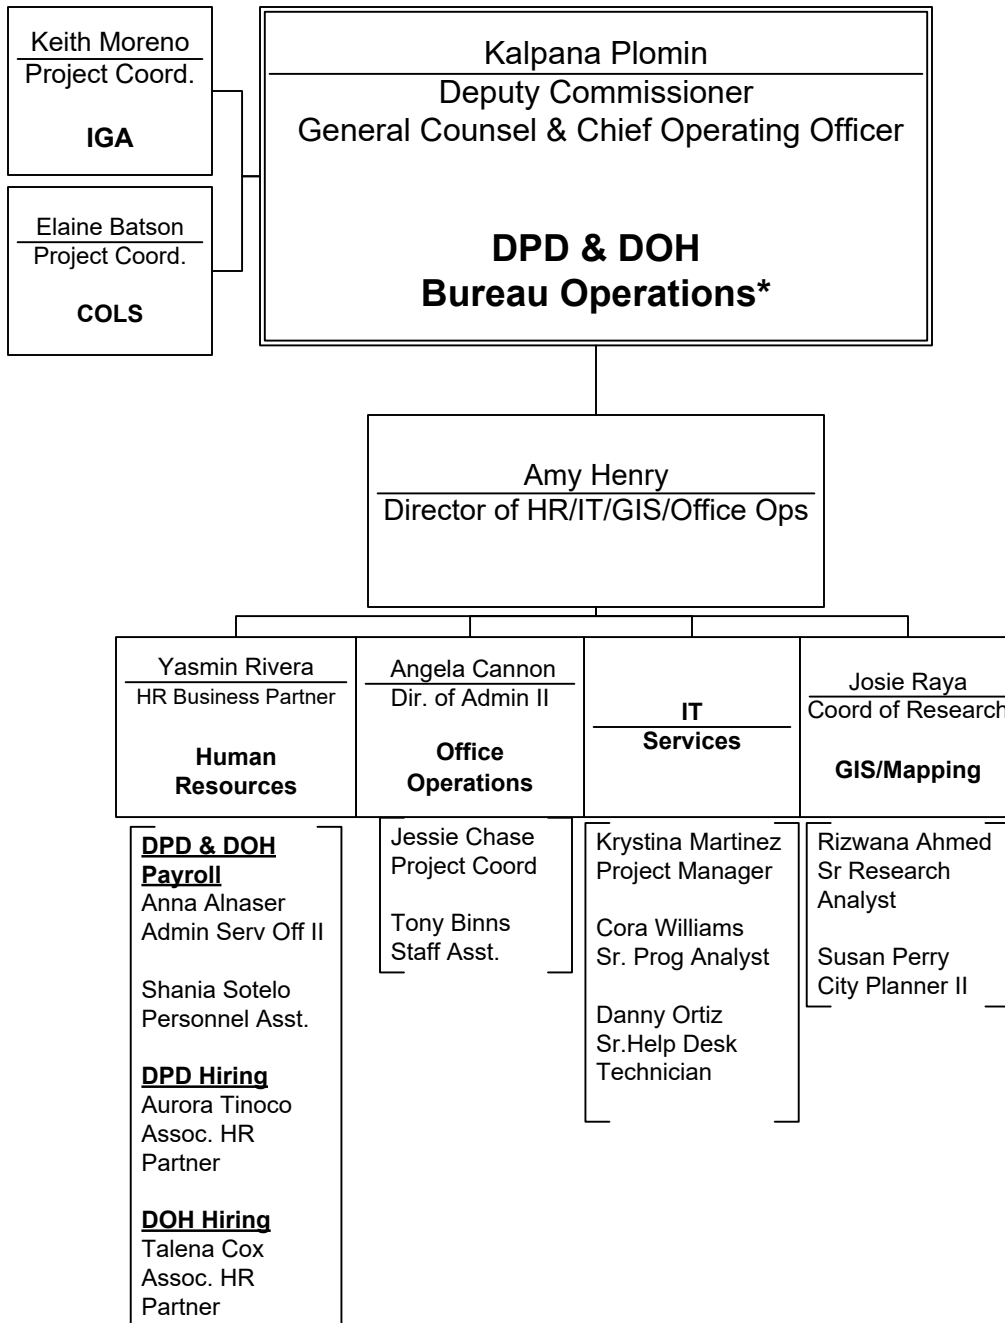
Keith Moreno
Project Coord.

IGA

Elaine Batson
Project Coord.

COLS

Kalpana Plomin
Deputy Commissioner
General Counsel & Chief Operating Officer

DPD & DOH
Bureau Operations*

Amy Henry
Director of HR/IT/GIS/Office Ops

Yasmin Rivera
HR Business Partner

Human Resources

DPD & DOH Payroll
Anna Alnaser
Admin Serv Off II

Shania Sotelo
Personnel Asst.

DPD Hiring
Aurora Tinoco
Assoc. HR Partner

DOH Hiring
Talena Cox
Assoc. HR Partner

Angela Cannon
Dir. of Admin II

Office Operations

Jessie Chase
Project Coord

Tony Binns
Staff Asst.

IT Services

Krystina Martinez
Project Manager

Cora Williams
Sr. Prog Analyst

Danny Ortiz
Sr.Help Desk Technician

Josie Raya
Coord of Research

GIS/Mapping

Rizwana Ahmed
Sr Research Analyst

Susan Perry
City Planner II